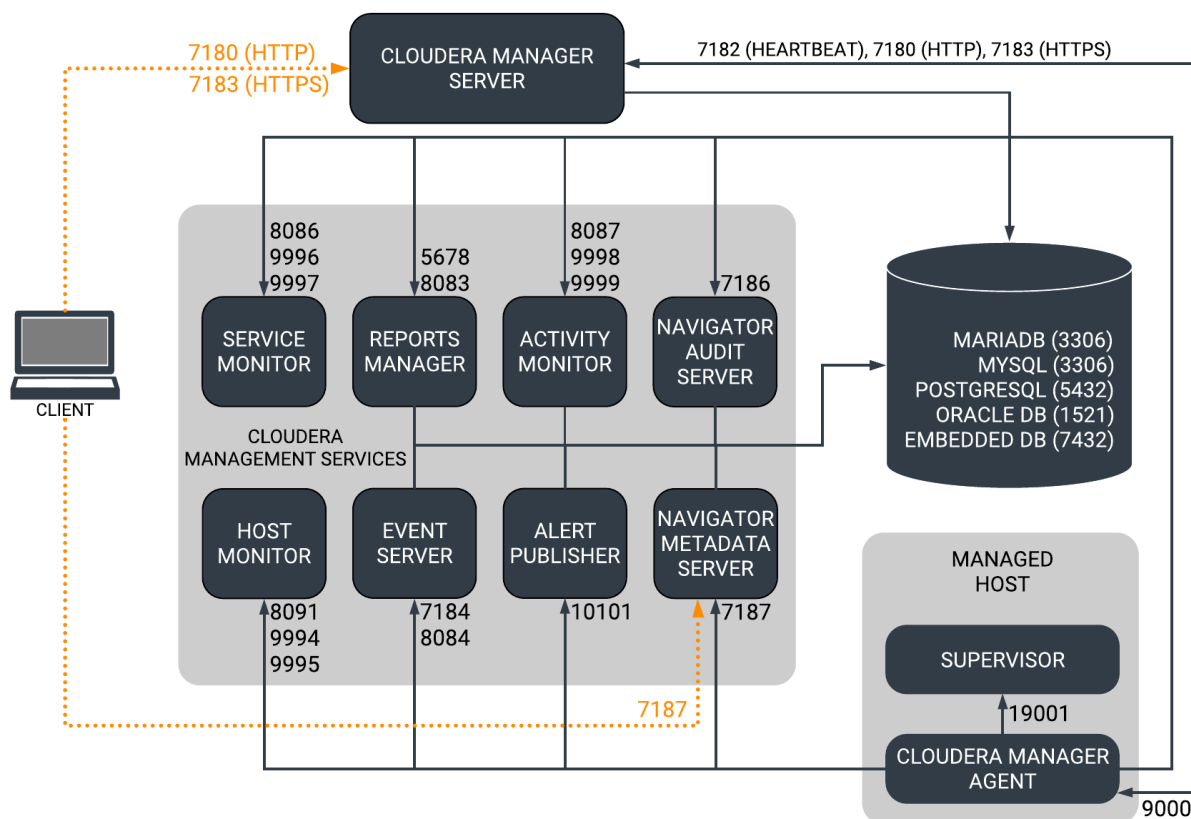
CLOUDERA MANAGER SERVER

7180 (HTTP)
7183 (HTTPS)

7182 (HEARTBEAT), 7180 (HTTP), 7183 (HTTPS)

8086
9996
9997

5678
8083

8087
9998
9999

7186

SERVICE MONITOR

REPORTS MANAGER

ACTIVITY MONITOR

NAVIGATOR AUDIT SERVER

MARIADB (3306)
MYSQL (3306)
POSTGRESQL (5432)
ORACLE DB (1521)
EMBEDDED DB (7432)

CLIENT

CLOUDERA
MANAGEMENT SERVICES

HOST MONITOR

EVENT SERVER

ALERT PUBLISHER

NAVIGATOR METADATA SERVER

MANAGED HOST

8091
9994
9995

7184
8084

10101

7187

SUPERVISOR

7187

19001

CLOUDERA MANAGER AGENT

9000